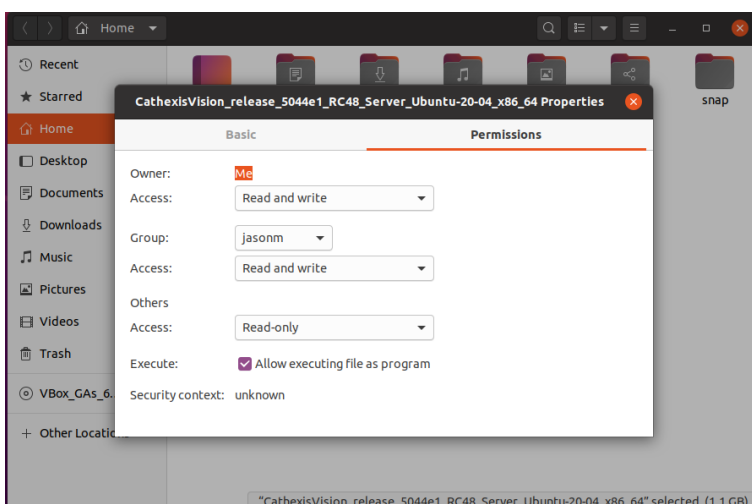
Home

Recent
Starred
Home
Desktop
Documents
Downloads
Music
Pictures
Videos
Trash
VBox_GAs_6.
Other Locatio

snap

CathexisVision_release_5044e1_RC48_Server_Ubuntu-20-04_x86_64 Properties

Basic
Permissions

Owner: Me
Access: Read and write

Group: jasonm
Access: Read and write

Others
Access: Read-only

Execute: Allow executing file as program

Security context: unknown

"CathexisVision_release_5044e1_RC48_Server_Ubuntu-20-04_x86_64" selected (1.1 GB)